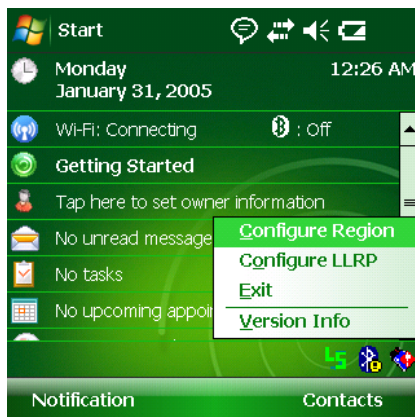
Start

Monday
January 31, 2005

12:26 AM

Wi-Fi: Connecting

: Off

Getting Started

Tap here to set owner information

No unread message

No tasks

No upcoming appoi

Configure Region

Configure LLRP

Exit

Version Info

Notification

Contacts